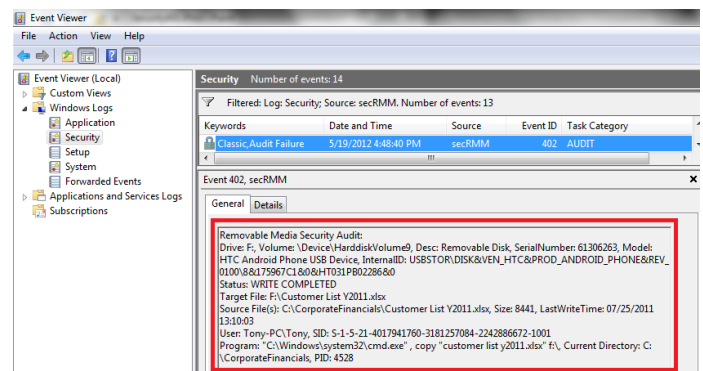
Event Viewer

File Action View Help

Event Viewer (Local)
Custom Views
Windows Logs
Application
Security
Setup
System
Forwarded Events
Applications and Services Logs
Subscriptions

Security Number of events: 14

Filtered: Log: Security; Source: secRMM. Number of events: 13

| Keywords | Date and Time | Source | Event ID | Task Category |
|---|---|---|---|---|
| Classic,Audit Failure | 5/19/2012 4:48:40 PM | secRMM | 402 | AUDIT |

Event 402, secRMM

General Details

Removable Media Security Audit:
Drive: F:, Volume: \Device\HarddiskVolume9, Desc: Removable Disk, SerialNumber: 61306263, Model: HTC Android Phone USB Device, InternalID: USBSTOR\DISK&VEN_HTC&PROD_ANDROID_PHONE&REV_0100\8&175967C1&0&HT031PB02286&0
Status: WRITE COMPLETED
Target File: F:\Customer List Y2011.xlsx
Source File(s): C:\CorporateFinancials\Customer List Y2011.xlsx, Size: 8441, LastWriteTime: 07/25/2011 13:10:03
User: Tony-PC\Tony, SID: S-1-5-21-4017941760-3181257084-2242886672-1001
Program: "C:\Windows\system32\cmd.exe" , copy "customer list y2011.xlsx" f:\, Current Directory: C:\CorporateFinancials, PID: 4528